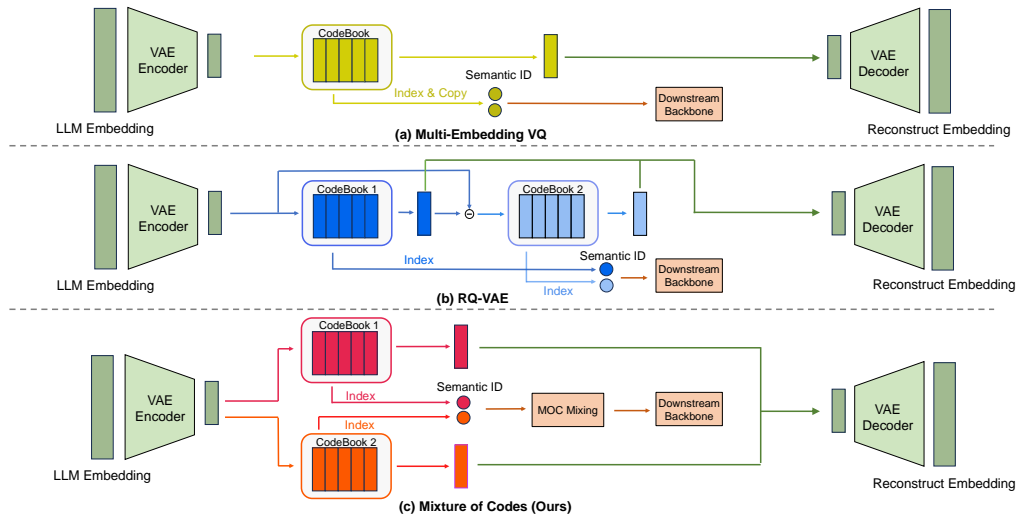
VAE Encoder

CodeBook

Semantic ID

Index & Copy

Downstream Backbone

VAE Decoder

LLM Embedding

(a) Multi-Embedding VQ

Reconstruct Embedding

VAE Encoder

CodeBook 1

$\ominus$

CodeBook 2

VAE Decoder

Index

Semantic ID

Downstream Backbone

Index

LLM Embedding

(b) RQ-VAE

Reconstruct Embedding

CodeBook 1

Index

Semantic ID

VAE Encoder

MOC Mixing

Downstream Backbone

VAE Decoder

Index

CodeBook 2

LLM Embedding

(c) Mixture of Codes (Ours)

Reconstruct Embedding